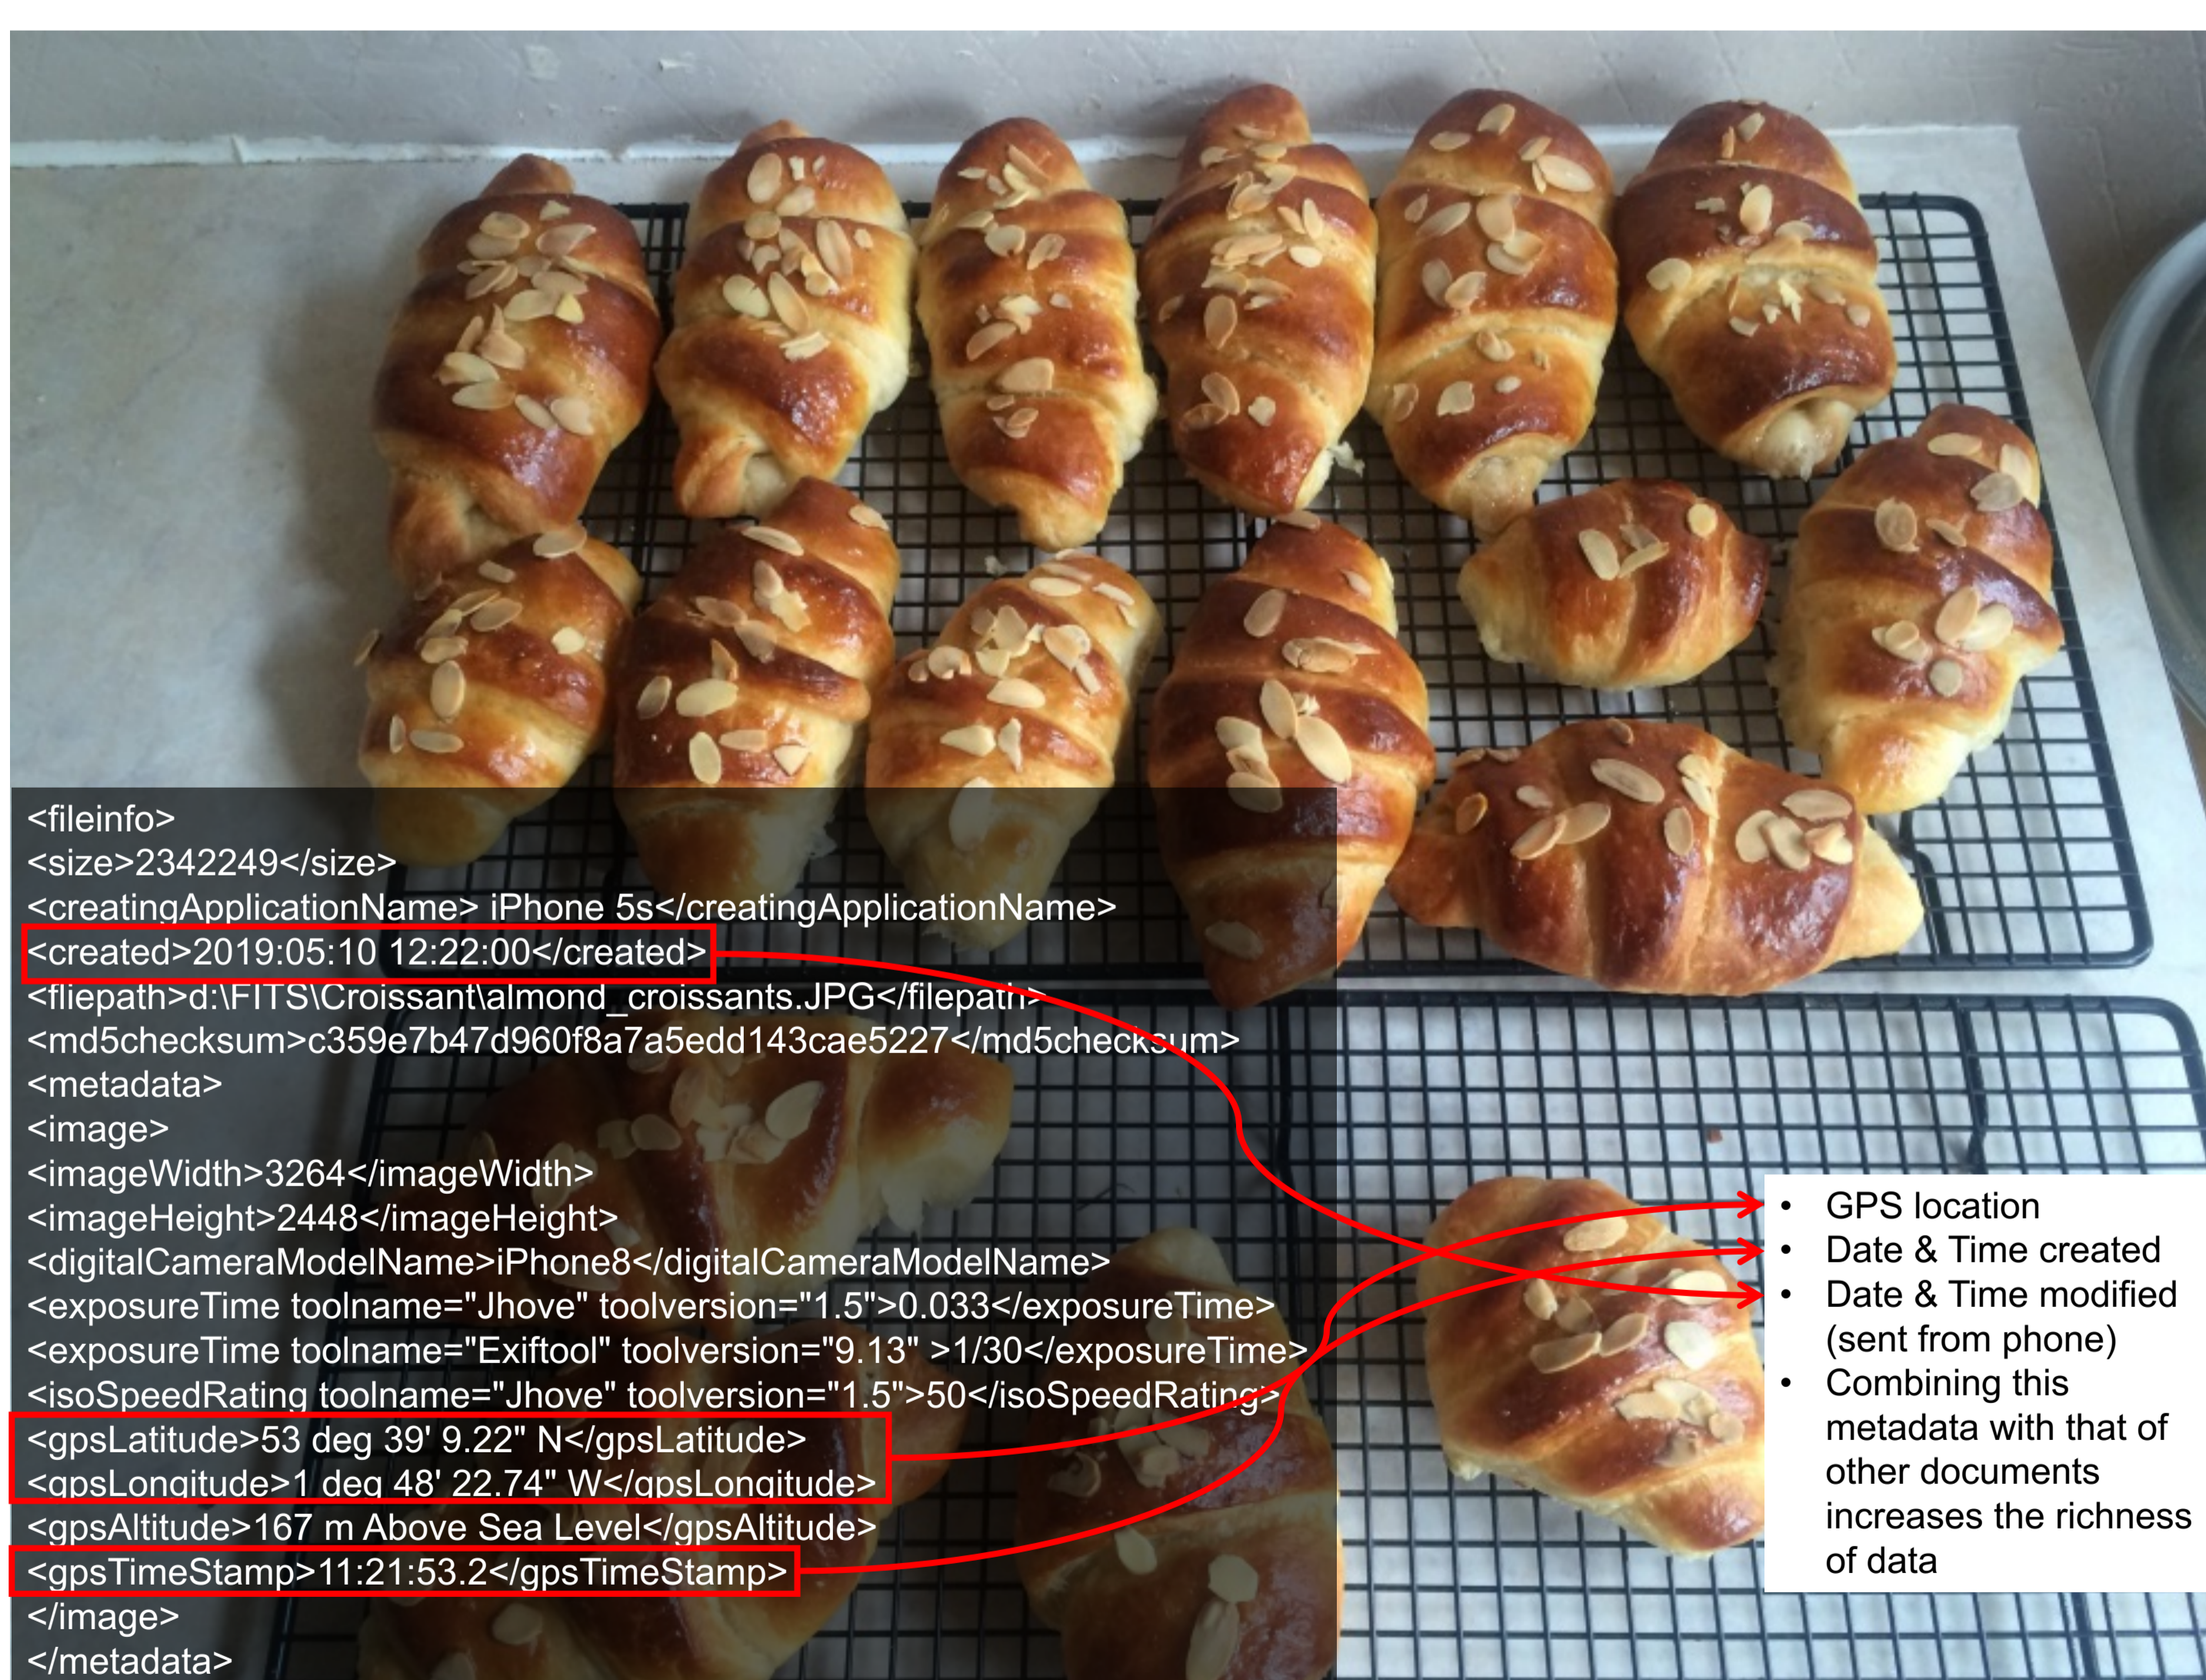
<fileinfo>
<size>2342249</size>
<creatingApplicationName> iPhone 5s</creatingApplicationName>
<created>2019:05:10 12:22:00</created>
<fliepath>d:\FITS\Croissant\almond_croissants.JPG</filepath>
<md5checksum>c359e7b47d960f8a7a5edd143cae5227</md5checksum>
<metadata>
<image>
<imageWidth>3264</imageWidth>
<imageHeight>2448</imageHeight>
<digitalCameraModelName>iPhone8</digitalCameraModelName>
<exposureTime toolname="Jhove" toolversion="1.5">0.033</exposureTime>
<exposureTime toolname="Exiftool" toolversion="9.13" >1/30</exposureTime>
<isoSpeedRating toolname="Jhove" toolversion="1.5">50</isoSpeedRating>
<gpsLatitude>53 deg 39' 9.22" N</gpsLatitude>
<gpsLongitude>1 deg 48' 22.74" W</gpsLongitude>
<gpsAltitude>167 m Above Sea Level</gpsAltitude>
<gpsTimeStamp>11:21:53.2</gpsTimeStamp>
</image>
</metadata>

- GPS location
- Date & Time created
- Date & Time modified (sent from phone)
- Combining this metadata with that of other documents increases the richness of data